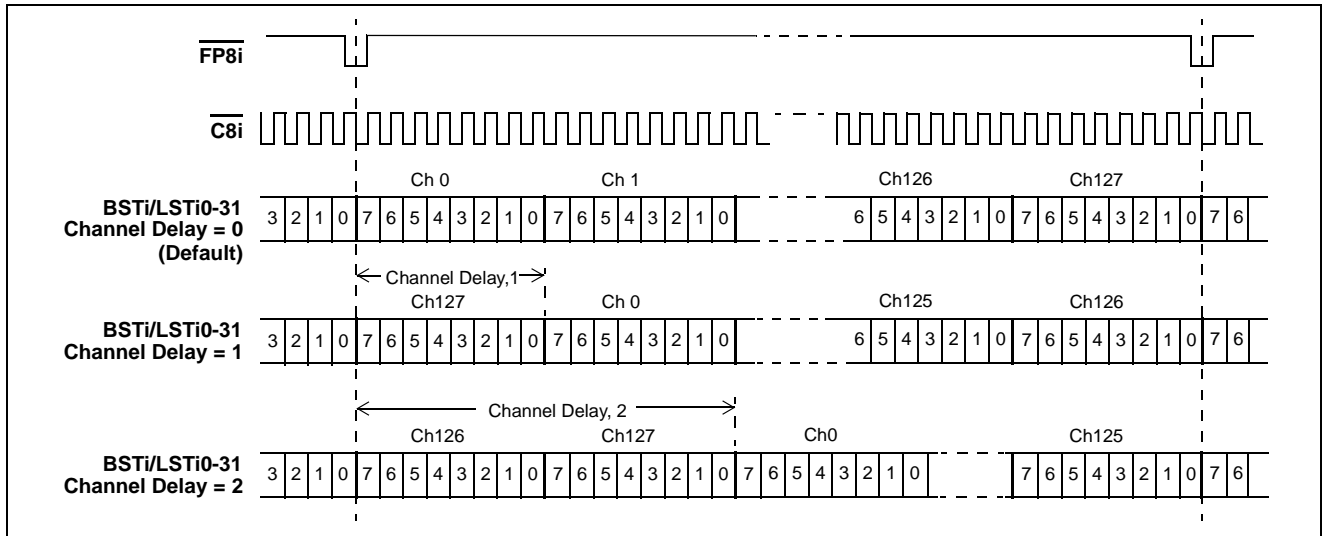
$\overline{\text{FP8i}}$

$\overline{\text{C8i}}$

Ch 0 Ch 1 Ch126 Ch127

BSTi/LSTi0-31 Channel Delay = 0 (Default)

3 2 1 0 7 6 5 4 3 2 1 0 7 6 5 4 3 2 1 0 6 5 4 3 2 1 0 7 6 5 4 3 2 1 0 7 6

Channel Delay,1

Ch127 Ch 0 Ch125 Ch126

BSTi/LSTi0-31 Channel Delay = 1

3 2 1 0 7 6 5 4 3 2 1 0 7 6 5 4 3 2 1 0 6 5 4 3 2 1 0 7 6 5 4 3 2 1 0 7 6

Channel Delay, 2

Ch126 Ch127 Ch0 Ch125

BSTi/LSTi0-31 Channel Delay = 2

3 2 1 0 7 6 5 4 3 2 1 0 7 6 5 4 3 2 1 0 7 6 5 4 3 2 1 0 7 6 5 4 3 2 1 0 7 6